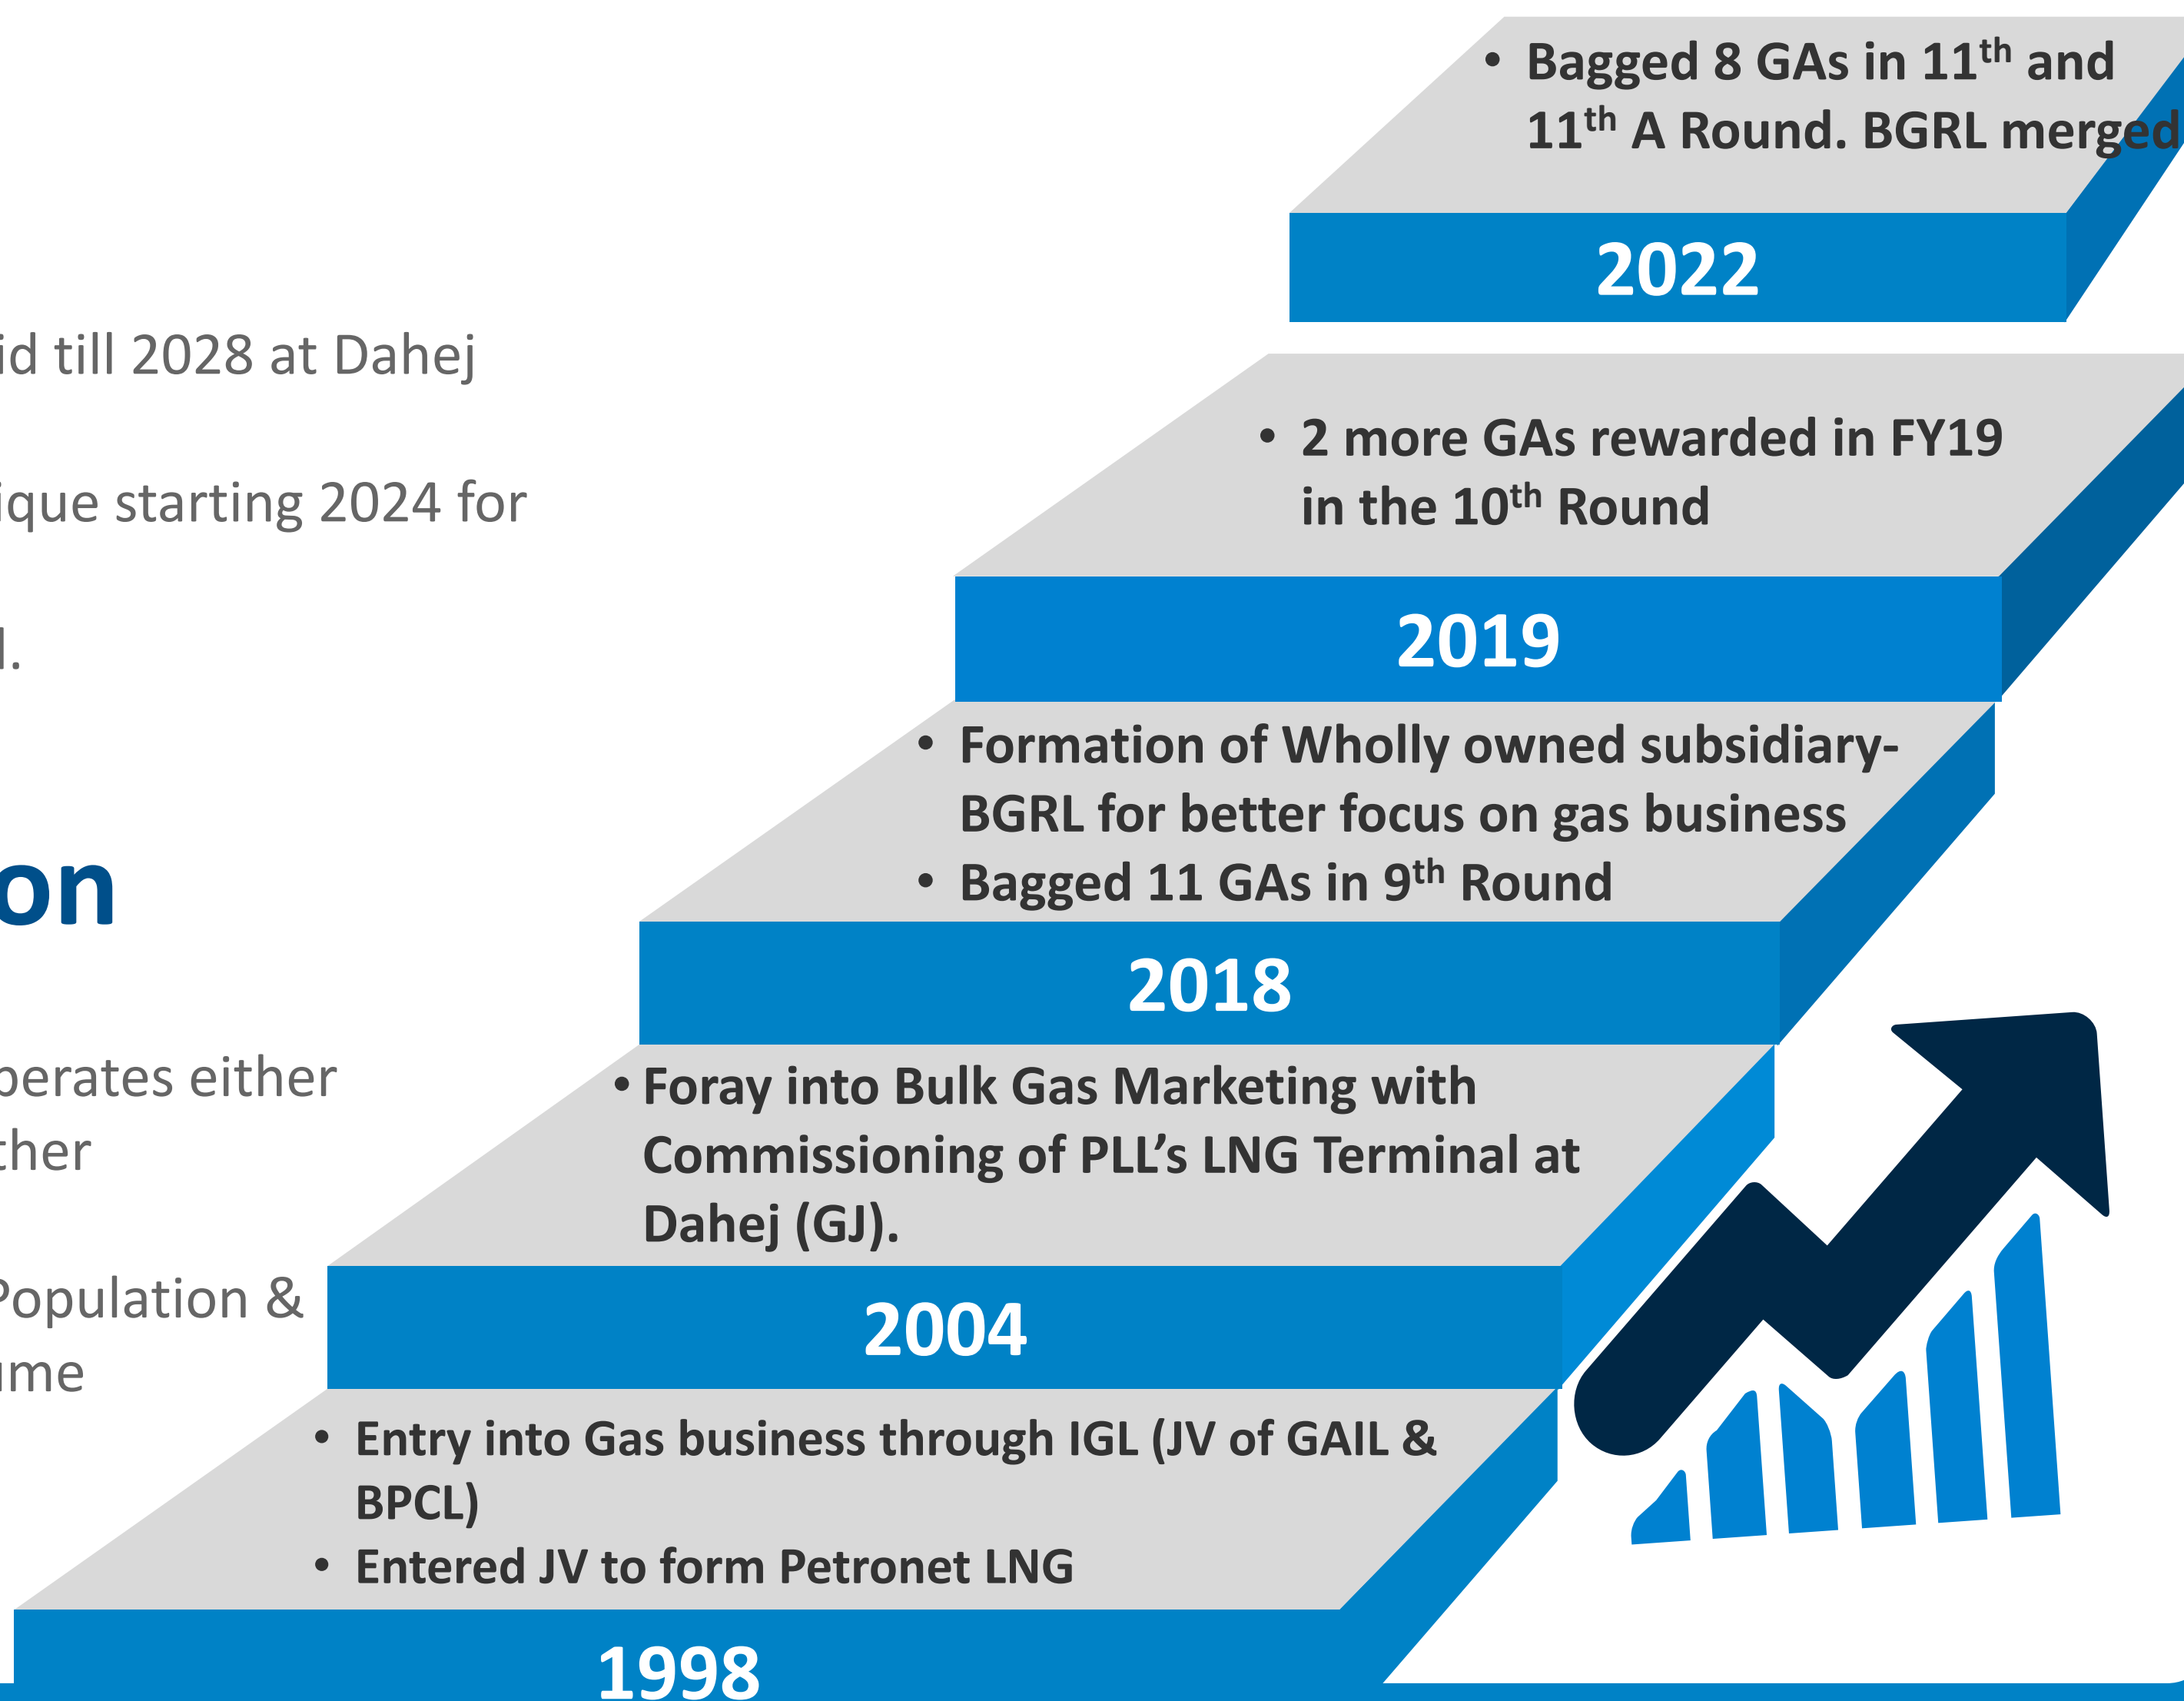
• Bagged 8 GAs in 11$^{th}$ and 11$^{th}$ A Round. BGRL merged

2022

id till 2028 at Dahej

ique starting 2024 for

l.

• 2 more GAs rewarded in FY19 in the 10$^{th}$ Round

2019

• Formation of Wholly owned subsidiary-BGRL for better focus on gas business

• Bagged 11 GAs in 9$^{th}$ Round

on

2018

perates either

ther

• Foray into Bulk Gas Marketing with Commissioning of PLL's LNG Terminal at Dahej (GJ).

Population &

ume

2004

• Entry into Gas business through IGL (JV of GAIL & BPCL)

• Entered JV to form Petronet LNG

1998